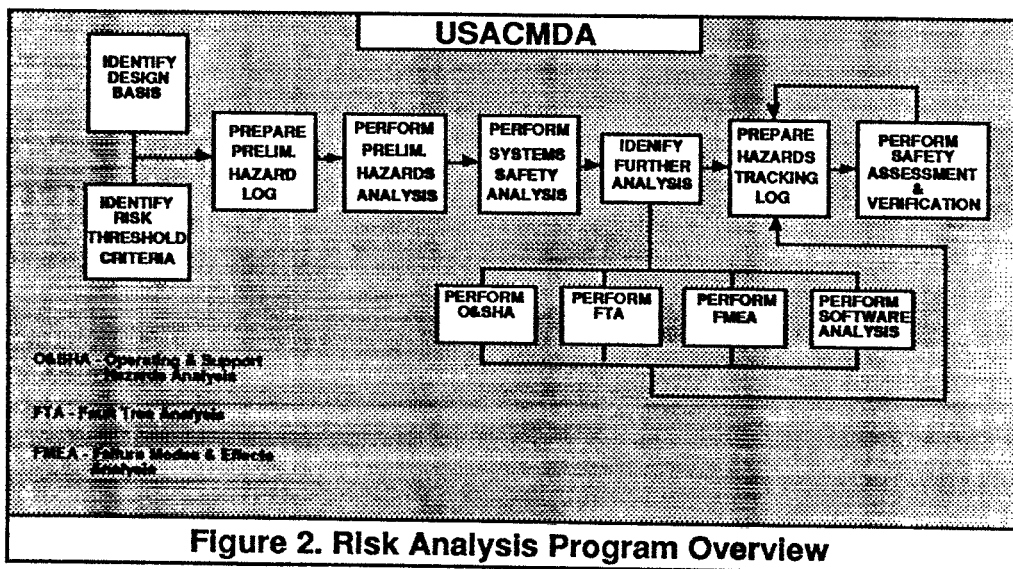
USACMDA

IDENTIFY DESIGN BASIS

IDENTIFY RISK THRESHOLD CRITERIA

PREPARE PRELIM. HAZARD LOG

PERFORM PRELIM. HAZARDS ANALYSIS

PERFORM SYSTEMS SAFETY ANALYSIS

IDENIFY FURTHER ANALYSIS

PREPARE HAZARDS TRACKING LOG

PERFORM SAFETY ASSESSMENT & VERIFICATION

PERFORM O&SHA

PERFORM FTA

PERFORM FMEA

PERFORM SOFTWARE ANALYSIS

O&SHA - Operating & Support Hazards Analysis

FTA - Fault Tree Analysis

FMEA - Failure Modes & Effects Analysis

Figure 2. Risk Analysis Program Overview